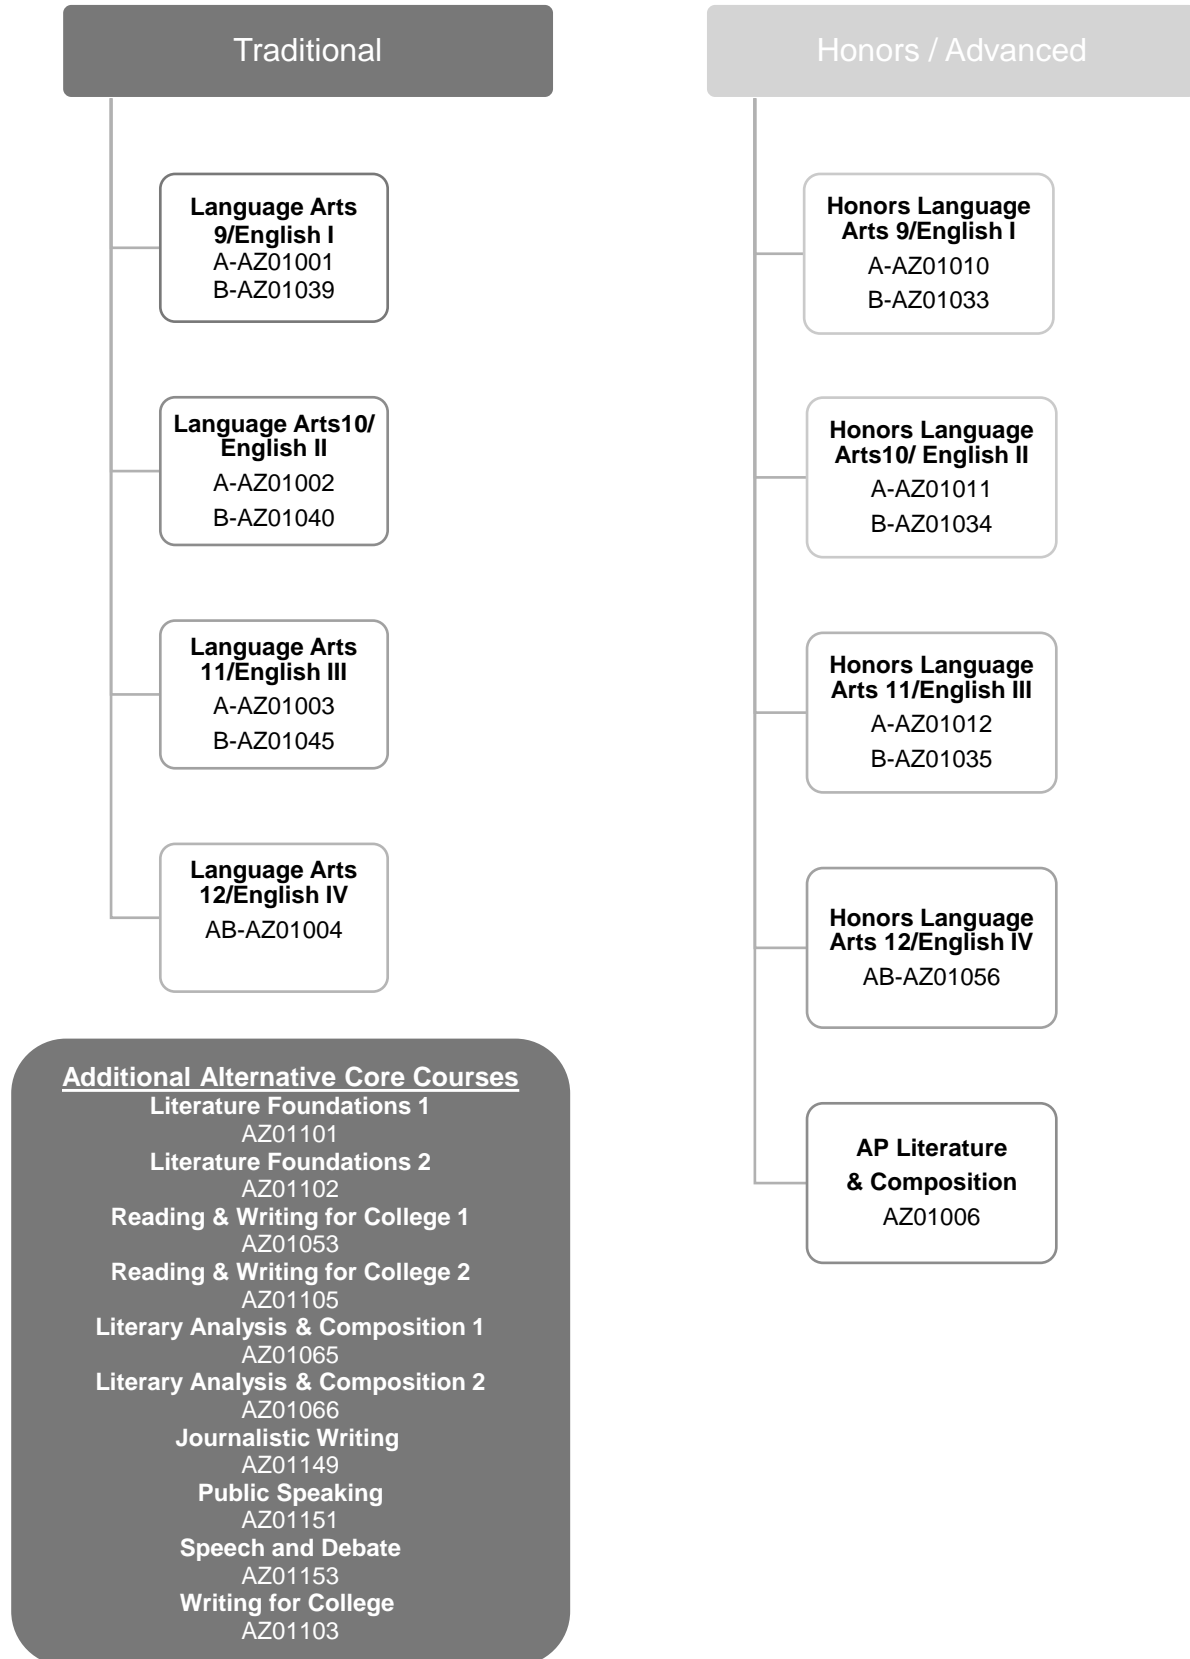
Traditional

Language Arts 9/English I
A-AZ01001
B-AZ01039

Language Arts10/ English II
A-AZ01002
B-AZ01040

Language Arts 11/English III
A-AZ01003
B-AZ01045

Language Arts 12/English IV
AB-AZ01004

Additional Alternative Core Courses
Literature Foundations 1
AZ01101
Literature Foundations 2
AZ01102
Reading & Writing for College 1
AZ01053
Reading & Writing for College 2
AZ01105
Literary Analysis & Composition 1
AZ01065
Literary Analysis & Composition 2
AZ01066
Journalistic Writing
AZ01149
Public Speaking
AZ01151
Speech and Debate
AZ01153
Writing for College
AZ01103

Honors / Advanced

Honors Language Arts 9/English I
A-AZ01010
B-AZ01033

Honors Language Arts10/ English II
A-AZ01011
B-AZ01034

Honors Language Arts 11/English III
A-AZ01012
B-AZ01035

Honors Language Arts 12/English IV
AB-AZ01056

AP Literature & Composition
AZ01006